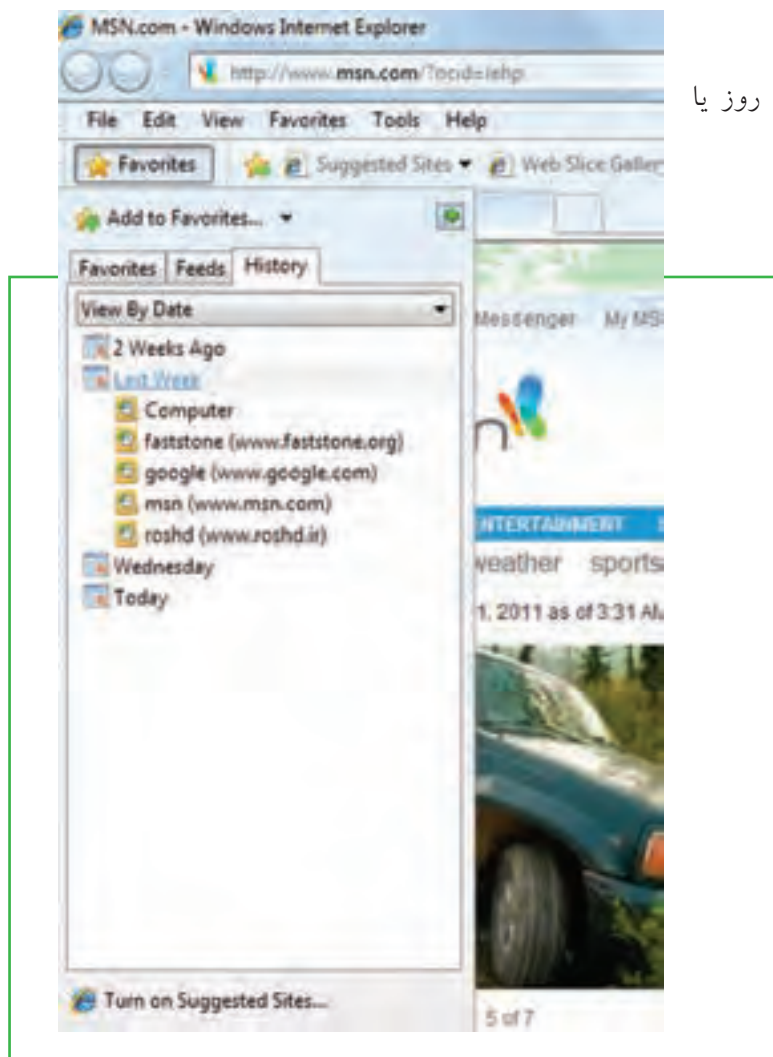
MSN.com - Windows Internet Explorer

http://www.msn.com/?ocid=iehp

روز یا

File Edit View Favorites Tools Help

Favorites

Suggested Sites ▾ Web Slice Gallery

Add to Favorites... ▾

Favorites Feeds History

View By Date

2 Weeks Ago

Last Week

Computer

faststone (www.faststone.org)

google (www.google.com)

msn (www.msn.com)

roshd (www.roshd.ir)

Wednesday

Today

Messenger My MS

ENTERTAINMENT

weather sports

1, 2011 as of 3:31 AM

Turn on Suggested Sites...

5 of 7